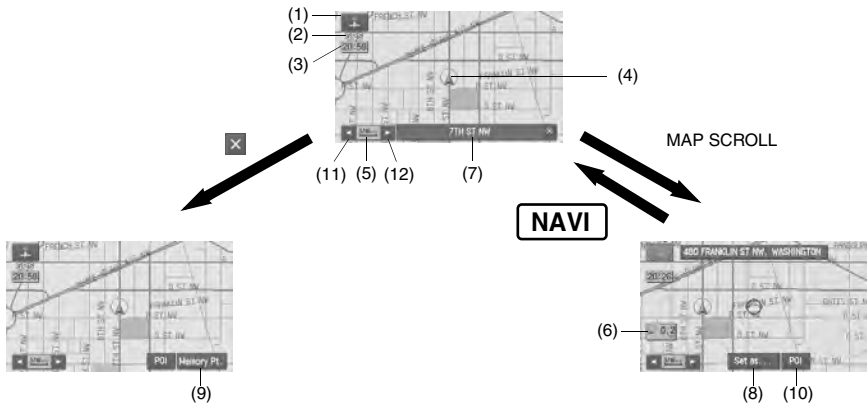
(1)
(2)
(3)
(4)
FRENCH ST NW
20:58
8TH ST NW
FRANKLIN ST NW
I ST NW
(11) (5) (12)
7TH ST NW
(7)

MAP SCROLL

NAVI

FRENCH ST NW
20:58
POI
Memory Pt.
(9)

480 FRANKLIN ST NW, WASHINGTON
20:26
(6)
0.2
Set as...
POI
(8) (10)